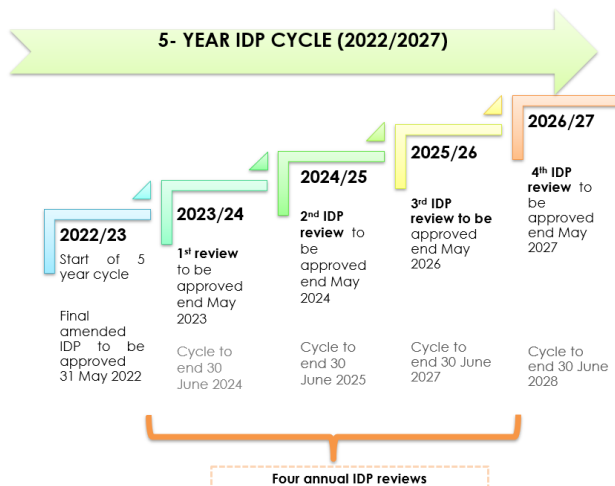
5- YEAR IDP CYCLE (2022/2027)

2022/23

Start of 5 year cycle

Final amended IDP to be approved 31 May 2022

2023/24

1$^{st}$ review to be approved end May 2023

Cycle to end 30 June 2024

2024/25

2$^{nd}$ IDP review to be approved end May 2024

Cycle to end 30 June 2025

2025/26

3$^{rd}$ IDP review to be approved end May 2026

Cycle to end 30 June 2027

2026/27

4$^{th}$ IDP review to be approved end May 2027

Cycle to end 30 June 2028

Four annual IDP reviews